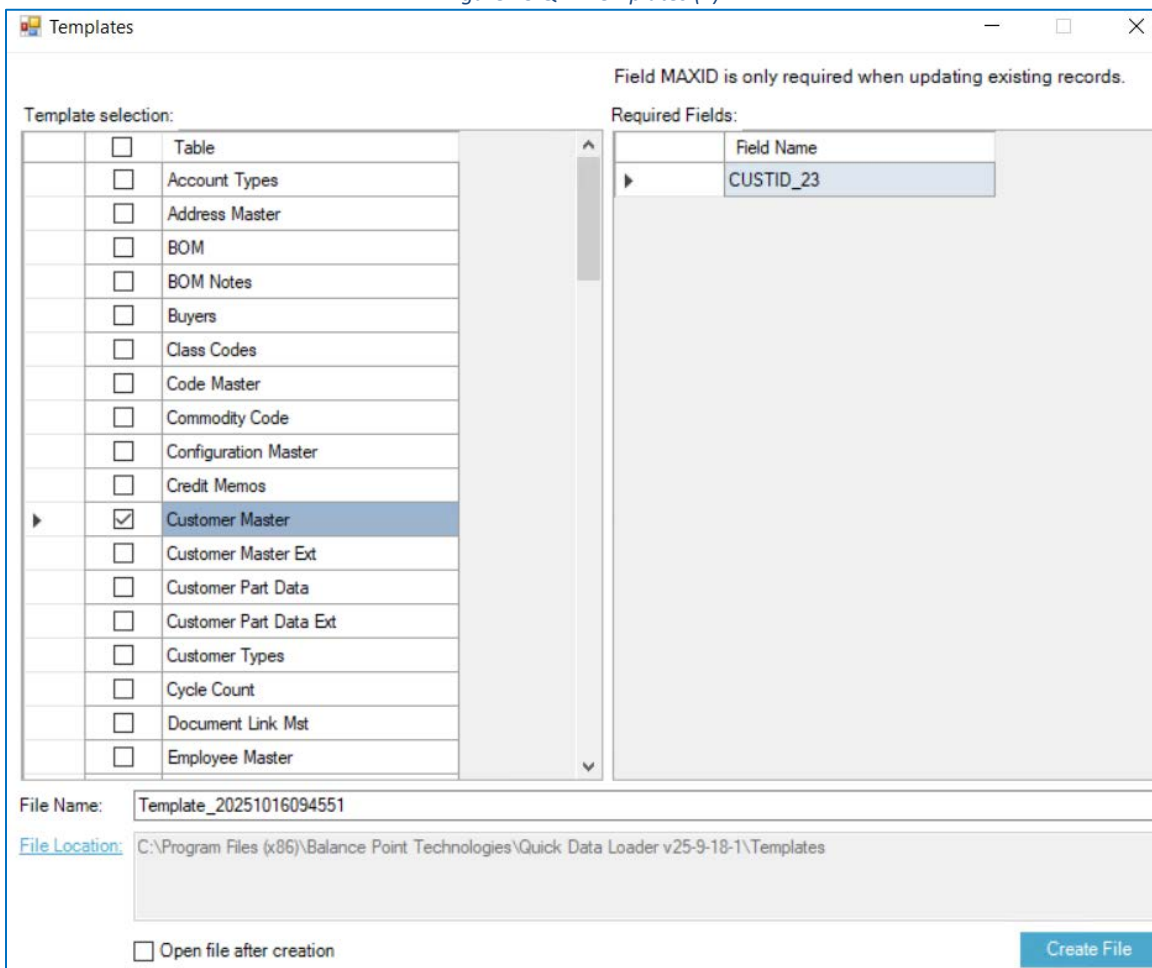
Templates

Field MAXID is only required when updating existing records.

Template selection:

| | Table |
|---|---|
| | Account Types |
| | Address Master |
| | BOM |
| | BOM Notes |
| | Buyers |
| | Class Codes |
| | Code Master |
| | Commodity Code |
| | Configuration Master |
| | Credit Memos |
| ☑ | Customer Master |
| | Customer Master Ext |
| | Customer Part Data |
| | Customer Part Data Ext |
| | Customer Types |
| | Cycle Count |
| | Document Link Mst |
| | Employee Master |

Required Fields:

| Field Name |
|---|
| CUSTID_23 |

File Name: Template_20251016094551

File Location: C:\Program Files (x86)\Balance Point Technologies\Quick Data Loader v25-9-18-1\Templates

Open file after creation

Create File